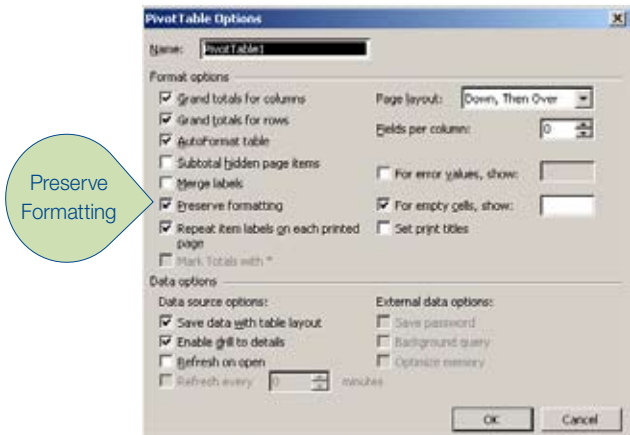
PivotTable Options

Name: PivotTable1

Format options

Grand totals for columns

Grand totals for rows

AutoFormat table

Subtotal hidden page items

Merge labels

Preserve formatting

Repeat item labels on each printed page

Mark Totals with *

Page layout: Down, Then Over

Fields per column: 0

For error values, show:

For empty cells, show:

Set print titles

Preserve Formatting

Data options

Data source options:

Save data with table layout

Enable drill to details

Refresh on open

Refresh every 0 minutes

External data options:

Save password

Background query

Optimize memory

OK

Cancel